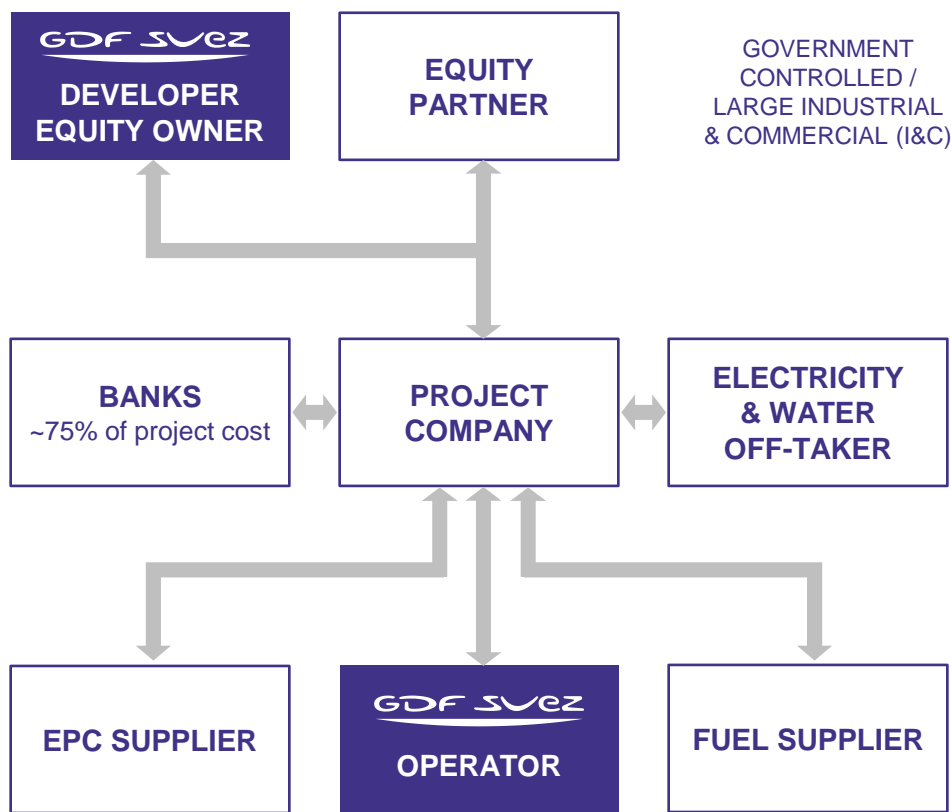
GDF SUEZ
DEVELOPER
EQUITY OWNER

EQUITY
PARTNER

GOVERNMENT
CONTROLLED /
LARGE INDUSTRIAL
& COMMERCIAL (I&C)

BANKS
~75% of project cost

PROJECT
COMPANY

ELECTRICITY
& WATER
OFF-TAKER

EPC SUPPLIER

GDF SUEZ
OPERATOR

FUEL SUPPLIER